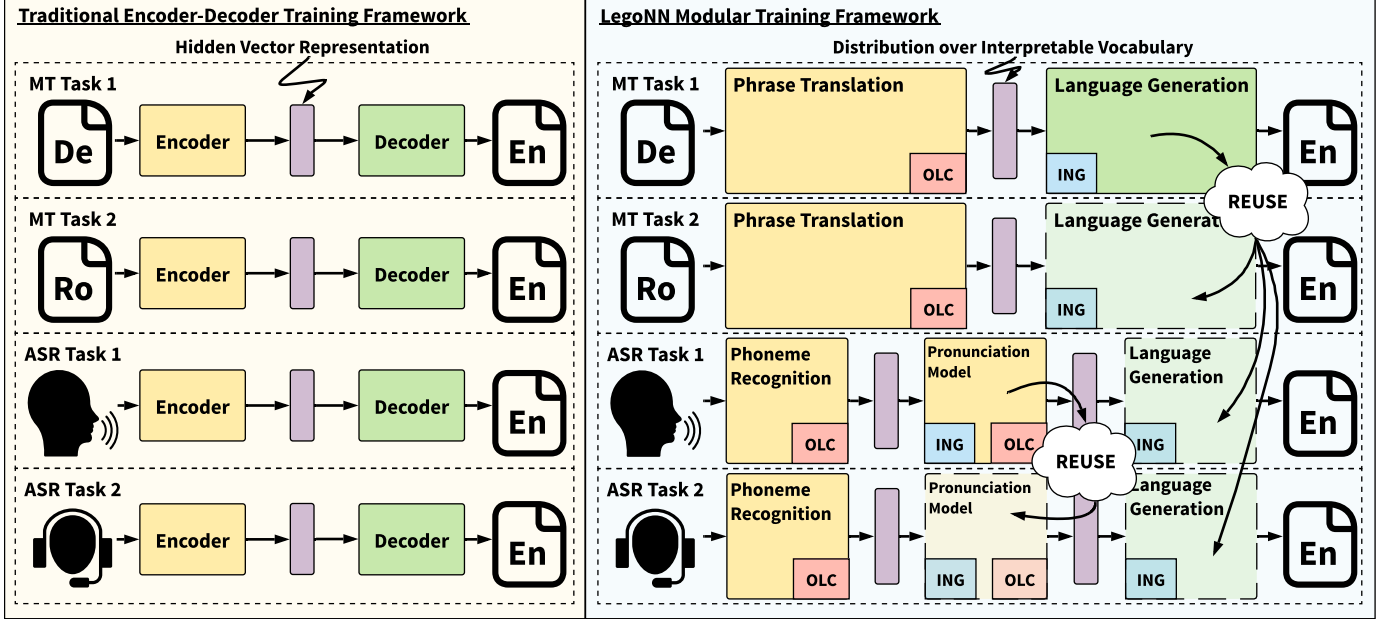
Traditional Encoder-Decoder Training Framework

Hidden Vector Representation

MT Task 1
De
Encoder
Decoder
En

MT Task 2
Ro
Encoder
Decoder
En

ASR Task 1
Encoder
Decoder
En

ASR Task 2
Encoder
Decoder
En

LegoNN Modular Training Framework

Distribution over Interpretable Vocabulary

MT Task 1
De
Phrase Translation
OLC
Language Generation
ING
En
REUSE

MT Task 2
Ro
Phrase Translation
OLC
Language Generat
ING
En

ASR Task 1
Phoneme Recognition
OLC
Pronunciation Model
ING
OLC
Language Generation
ING
En
REUSE

ASR Task 2
Phoneme Recognition
OLC
Pronunciation Model
ING
OLC
Language Generation
ING
En